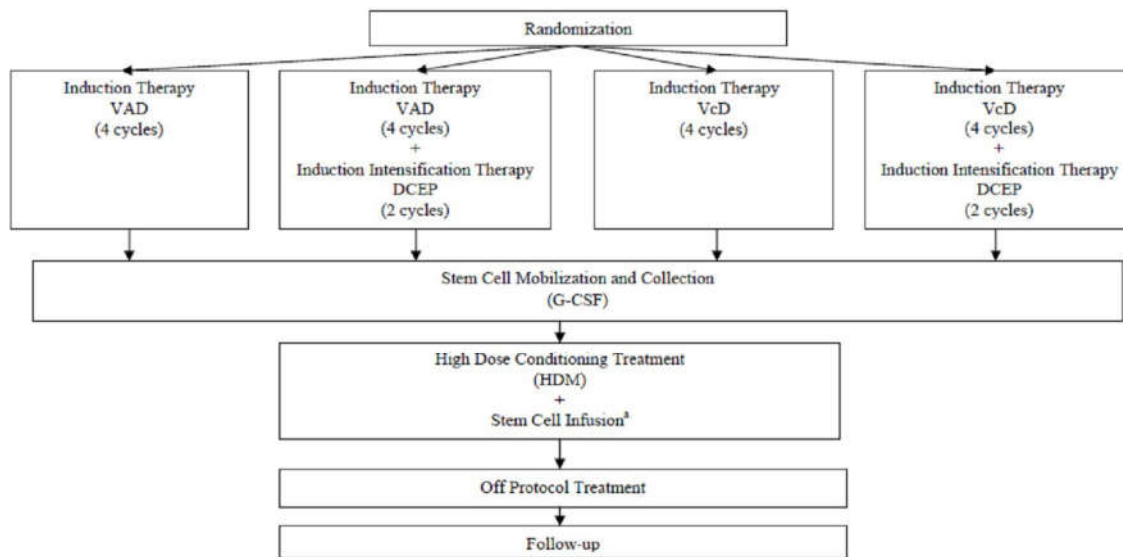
Randomization

Induction Therapy
VAD
(4 cycles)

Induction Therapy
VAD
(4 cycles)
+
Induction Intensification Therapy
DCEP
(2 cycles)

Induction Therapy
VcD
(4 cycles)

Induction Therapy
VcD
(4 cycles)
+
Induction Intensification Therapy
DCEP
(2 cycles)

Stem Cell Mobilization and Collection
(G-CSF)

High Dose Conditioning Treatment
(HDM)
+
Stem Cell Infusion$^a$

Off Protocol Treatment

Follow-up